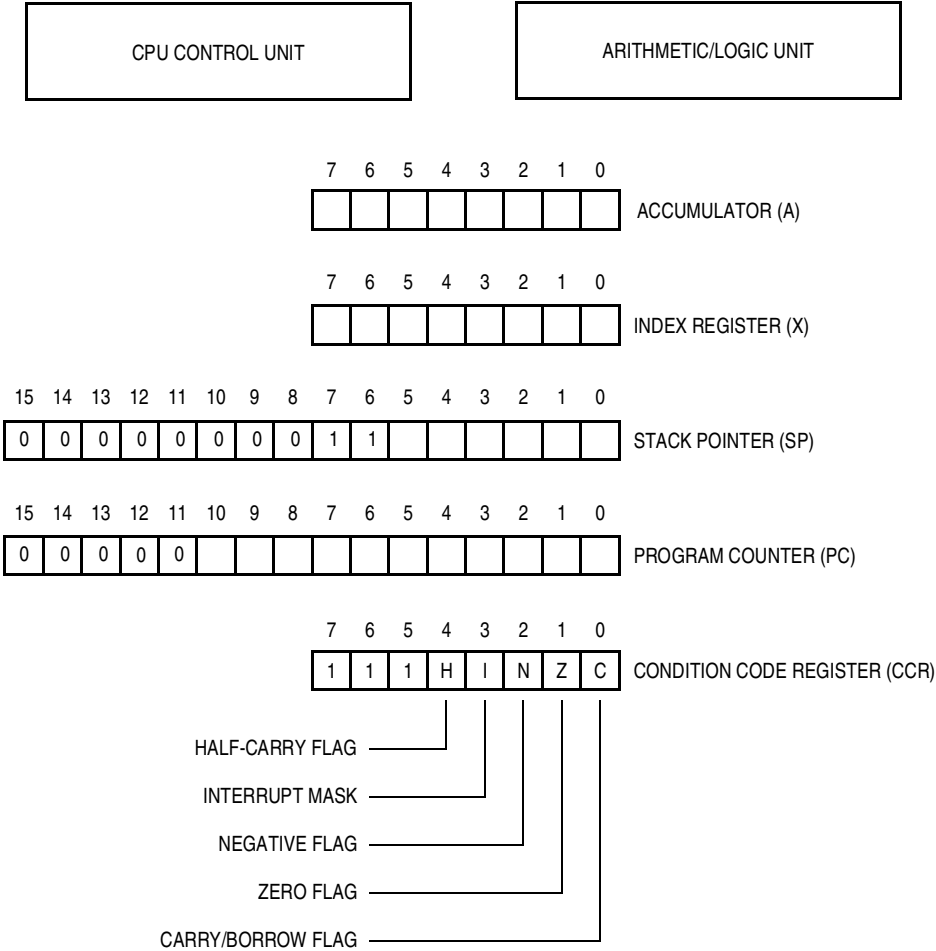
CPU CONTROL UNIT

ARITHMETIC/LOGIC UNIT

7 6 5 4 3 2 1 0

ACCUMULATOR (A)

7 6 5 4 3 2 1 0

INDEX REGISTER (X)

15 14 13 12 11 10 9 8 7 6 5 4 3 2 1 0

| 0 | 0 | 0 | 0 | 0 | 0 | 0 | 0 | 1 | 1 | | | | | | |
|---|---|---|---|---|---|---|---|---|---|---|---|---|---|---|---|

STACK POINTER (SP)

15 14 13 12 11 10 9 8 7 6 5 4 3 2 1 0

| 0 | 0 | 0 | 0 | 0 | | | | | | | | | | | |
|---|---|---|---|---|---|---|---|---|---|---|---|---|---|---|---|

PROGRAM COUNTER (PC)

7 6 5 4 3 2 1 0

| 1 | 1 | 1 | H | I | N | Z | C |
|---|---|---|---|---|---|---|---|

CONDITION CODE REGISTER (CCR)

HALF-CARRY FLAG

INTERRUPT MASK

NEGATIVE FLAG

ZERO FLAG

CARRY/BORROW FLAG